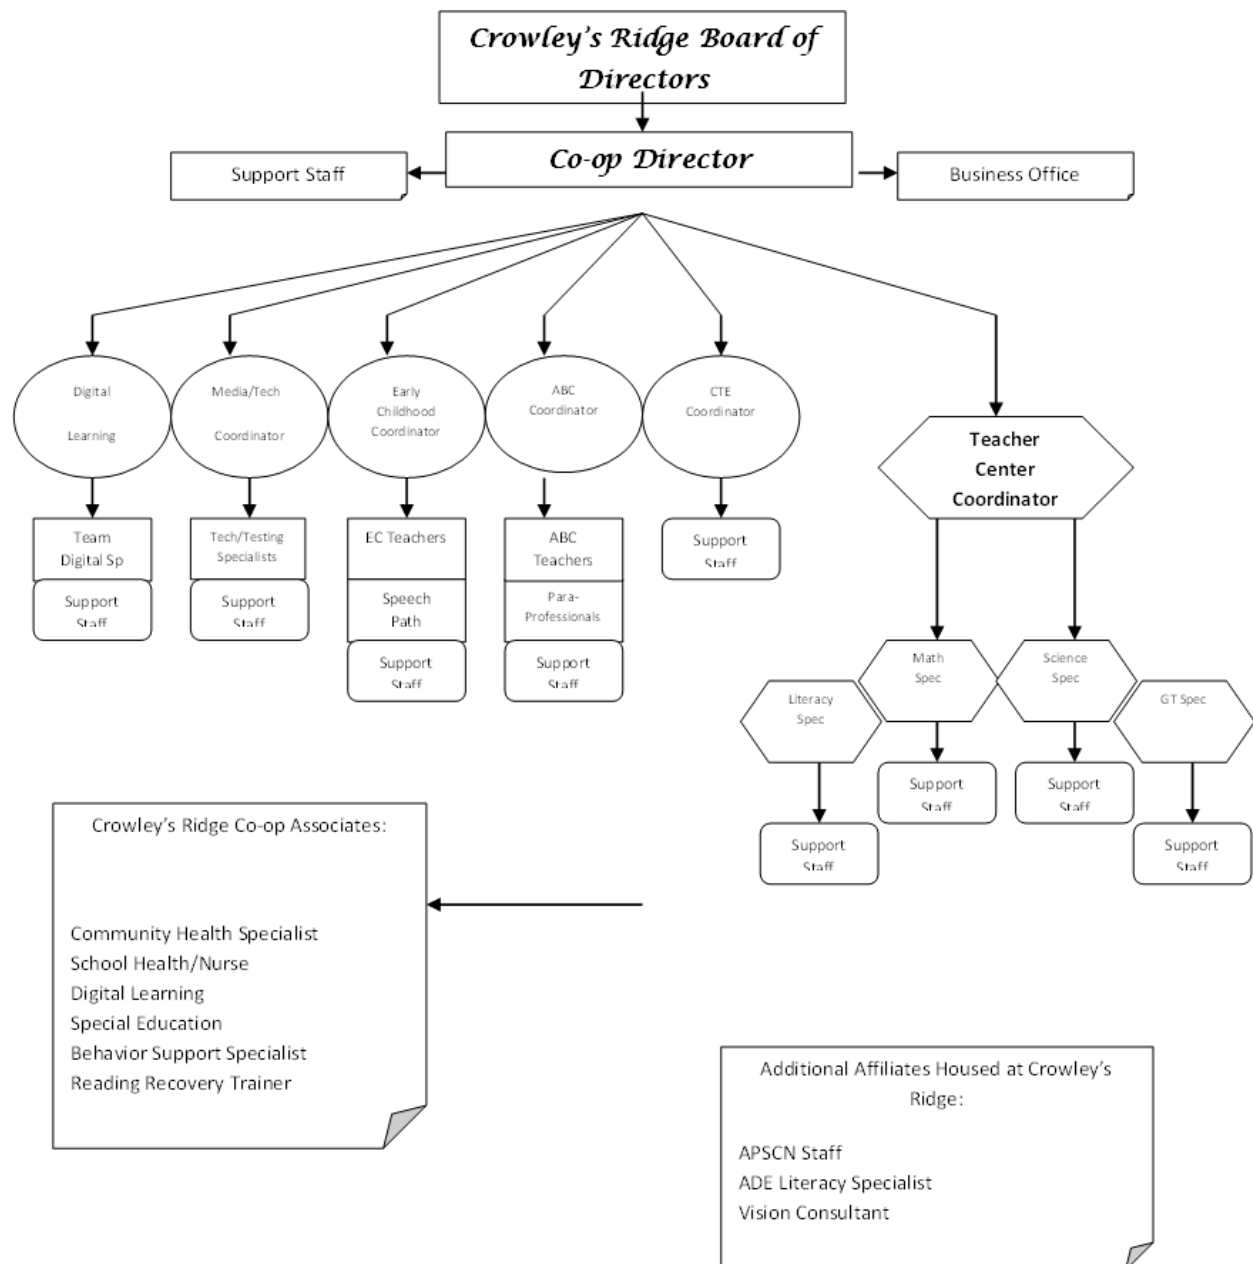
Crowley's Ridge Board of Directors

Co-op Director

Support Staff

Business Office

Digital Learning

Media/Tech Coordinator

Early Childhood Coordinator

ABC Coordinator

CTE Coordinator

Teacher Center Coordinator

Team Digital Sp

Support Staff

Tech/Testing Specialists

Support Staff

EC Teachers

Speech Path

Support Staff

ABC Teachers

Para-Professionals

Support Staff

Support Staff

Math Spec

Science Spec

Literacy Spec

GT Spec

Support Staff

Support Staff

Support Staff

Support Staff

Crowley's Ridge Co-op Associates:

Community Health Specialist
School Health/Nurse
Digital Learning
Special Education
Behavior Support Specialist
Reading Recovery Trainer

Additional Affiliates Housed at Crowley's Ridge:

APSCN Staff
ADE Literacy Specialist
Vision Consultant